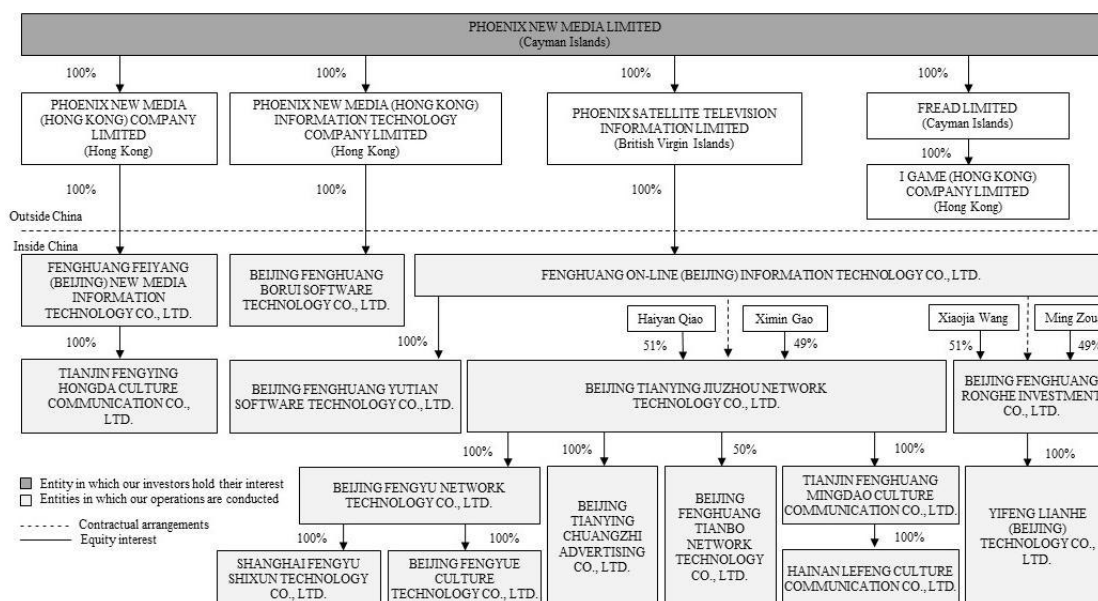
PHOENIX NEW MEDIA LIMITED
(Cayman Islands)

100%

PHOENIX NEW MEDIA (HONG KONG) COMPANY LIMITED
(Hong Kong)

100%

PHOENIX NEW MEDIA (HONG KONG) INFORMATION TECHNOLOGY COMPANY LIMITED
(Hong Kong)

100%

PHOENIX SATELLITE TELEVISION INFORMATION LIMITED
(British Virgin Islands)

100%

FREAD LIMITED
(Cayman Islands)

100%

I GAME (HONG KONG) COMPANY LIMITED
(Hong Kong)

100%

100%

100%

Outside China

Inside China

FENGHUANG FEIYANG (BEIJING) NEW MEDIA INFORMATION TECHNOLOGY CO., LTD.

BEIJING FENGHUANG BORUI SOFTWARE TECHNOLOGY CO., LTD.

FENGHUANG ON-LINE (BEIJING) INFORMATION TECHNOLOGY CO., LTD.

Haiyan Qiao

Ximin Gao

Xiaojia Wang

Ming Zou

100%

TIANJIN FENGYING HONGDA CULTURE COMMUNICATION CO., LTD.

100%

BEIJING FENGHUANG YUTIAN SOFTWARE TECHNOLOGY CO., LTD.

51%

49%

BEIJING TIANYING JIUZHOU NETWORK TECHNOLOGY CO., LTD.

51%

49%

BEIJING FENGHUANG RONGHE INVESTMENT CO., LTD.

100%

100%

50%

100%

100%

Entity in which our investors hold their interest

Entities in which our operations are conducted

Contractual arrangements

Equity interest

BEIJING FENGYU NETWORK TECHNOLOGY CO., LTD.

BEIJING TIANYING CHUANGZHI ADVERTISING CO., LTD.

BEIJING FENGHUANG TIANBO NETWORK TECHNOLOGY CO., LTD.

TIANJIN FENGHUANG MINGDAO CULTURE COMMUNICATION CO., LTD.

YIFENG LIANHE (BEIJING) TECHNOLOGY CO., LTD.

100%

100%

100%

SHANGHAI FENGYU SHIXUN TECHNOLOGY CO., LTD.

BEIJING FENGYUE CULTURE TECHNOLOGY CO., LTD.

HAINAN LEFENG CULTURE COMMUNICATION CO., LTD.